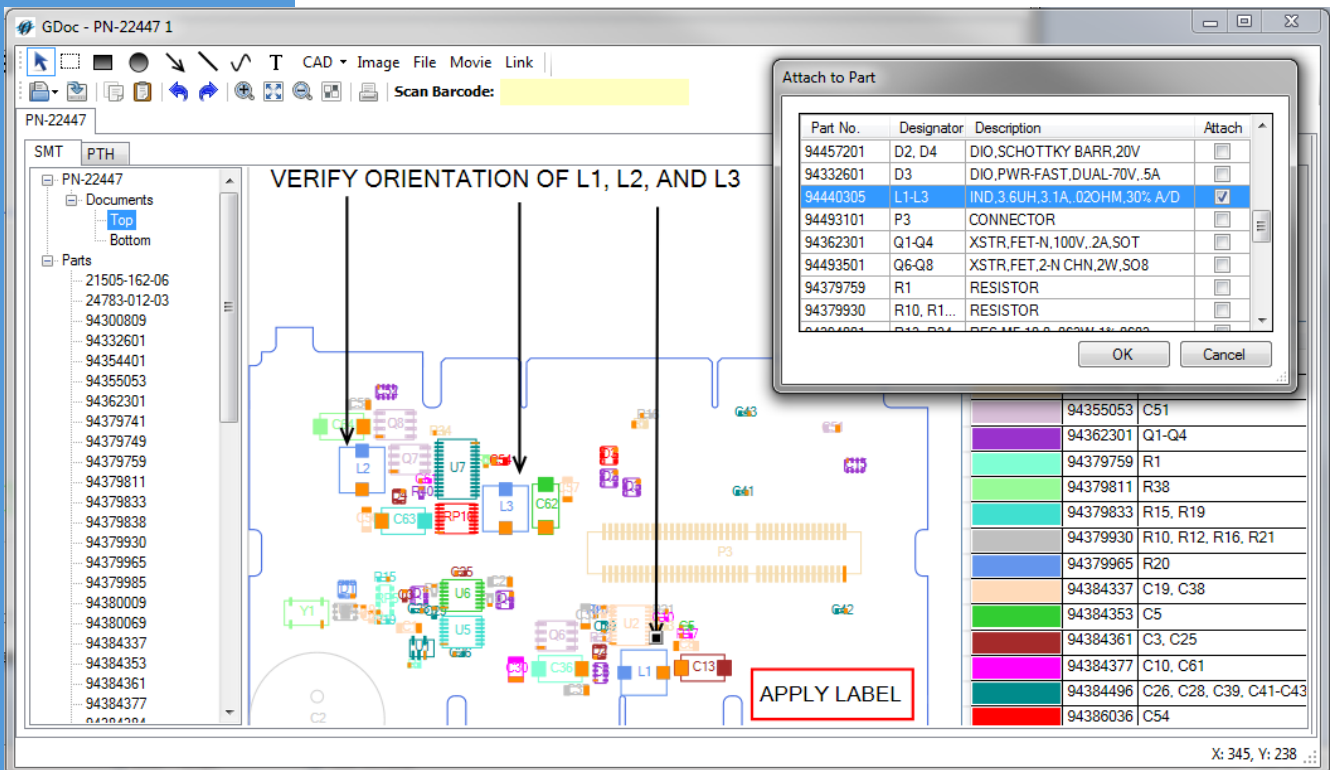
GDoc - PN-22447 1

T CAD Image File Movie Link

Scan Barcode:

PN-22447

SMT PTH

PN-22447
Documents
Top
Bottom
Parts
21505-162-06
24783-012-03
94300809
94332601
94354401
94355053
94362301
94379741
94379749
94379759
94379811
94379833
94379838
94379930
94379965
94379985
94380009
94380069
94384337
94384353
94384361
94384377

VERIFY ORIENTATION OF L1, L2, AND L3

L2 Q8 Q7 U7 R40 RP1 C63 L3 C62 P3 U6 U5 Y1 Q6 U2 L1 C13 C36 C2 R15

APPLY LABEL

Attach to Part

| Part No. | Designator | Description | Attach |
|---|---|---|---|
| 94457201 | D2, D4 | DIO,SCHOTTKY BARR,20V | ☐ |
| 94332601 | D3 | DIO,PWR-FAST,DUAL-70V,.5A | ☐ |
| 94440305 | L1-L3 | IND,3.6UH,3.1A,.02OHM,30% A/D | ☑ |
| 94493101 | P3 | CONNECTOR | ☐ |
| 94362301 | Q1-Q4 | XSTR,FET-N,100V,.2A,SOT | ☐ |
| 94493501 | Q6-Q8 | XSTR,FET,2-N CHN,2W,SO8 | ☐ |
| 94379759 | R1 | RESISTOR | ☐ |
| 94379930 | R10, R1... | RESISTOR | ☐ |

OK Cancel

| | | |
|---|---|---|
| | 94355053 | C51 |
| | 94362301 | Q1-Q4 |
| | 94379759 | R1 |
| | 94379811 | R38 |
| | 94379833 | R15, R19 |
| | 94379930 | R10, R12, R16, R21 |
| | 94379965 | R20 |
| | 94384337 | C19, C38 |
| | 94384353 | C5 |
| | 94384361 | C3, C25 |
| | 94384377 | C10, C61 |
| | 94384496 | C26, C28, C39, C41-C43 |
| | 94386036 | C54 |

X: 345, Y: 238